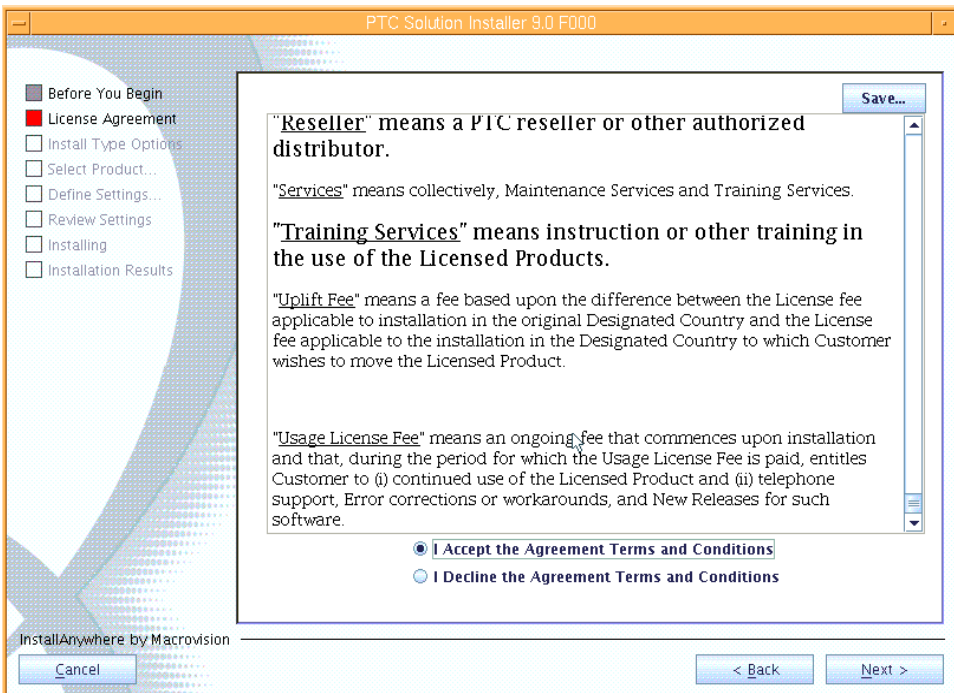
PTC Solution Installer 9.0 F000

Before You Begin
License Agreement
Install Type Options
Select Product...
Define Settings...
Review Settings
Installing
Installation Results

Save...

"Reseller" means a PTC reseller or other authorized distributor.

"Services" means collectively, Maintenance Services and Training Services.

"Training Services" means instruction or other training in the use of the Licensed Products.

"Uplift Fee" means a fee based upon the difference between the License fee applicable to installation in the original Designated Country and the License fee applicable to the installation in the Designated Country to which Customer wishes to move the Licensed Product.

"Usage License Fee" means an ongoing fee that commences upon installation and that, during the period for which the Usage License Fee is paid, entitles Customer to (i) continued use of the Licensed Product and (ii) telephone support, Error corrections or workarounds, and New Releases for such software.

I Accept the Agreement Terms and Conditions
I Decline the Agreement Terms and Conditions

InstallAnywhere by Macrovision

Cancel

< Back

Next >